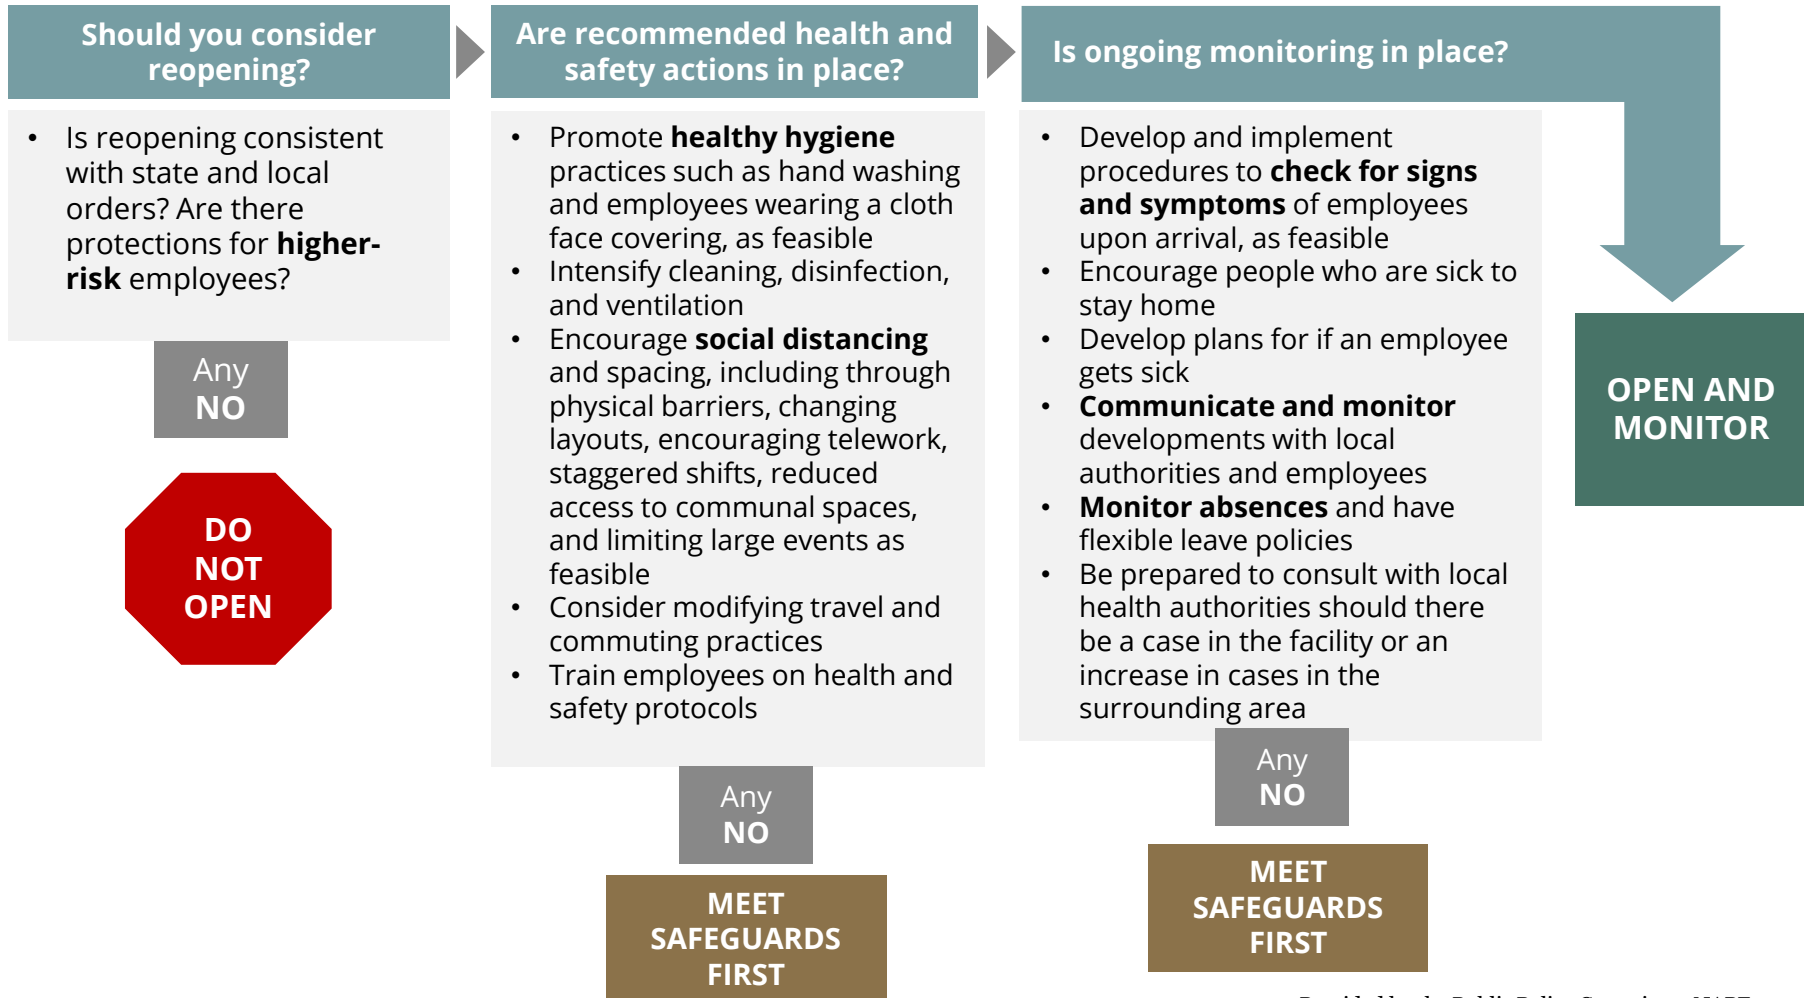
Should you consider reopening?

• Is reopening consistent with state and local orders? Are there protections for higher-risk employees?

Any NO

DO NOT OPEN

Are recommended health and safety actions in place?

• Promote healthy hygiene practices such as hand washing and employees wearing a cloth face covering, as feasible
• Intensify cleaning, disinfection, and ventilation
• Encourage social distancing and spacing, including through physical barriers, changing layouts, encouraging telework, staggered shifts, reduced access to communal spaces, and limiting large events as feasible
• Consider modifying travel and commuting practices
• Train employees on health and safety protocols

Any NO

MEET SAFEGUARDS FIRST

Is ongoing monitoring in place?

• Develop and implement procedures to check for signs and symptoms of employees upon arrival, as feasible
• Encourage people who are sick to stay home
• Develop plans for if an employee gets sick
• Communicate and monitor developments with local authorities and employees
• Monitor absences and have flexible leave policies
• Be prepared to consult with local health authorities should there be a case in the facility or an increase in cases in the surrounding area

Any NO

MEET SAFEGUARDS FIRST

OPEN AND MONITOR

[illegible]